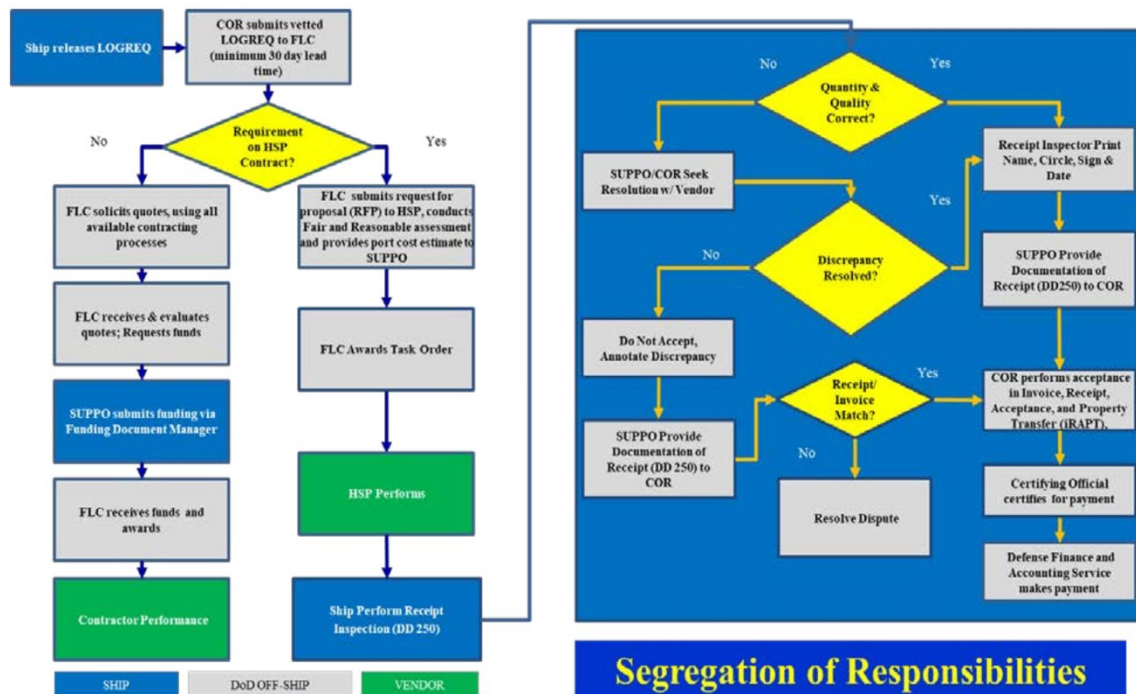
Ship releases LOGREQ

COR submits vetted LOGREQ to FLC (minimum 30 day lead time)

Requirement on HSP Contract?

No

Yes

FLC solicits quotes, using all available contracting processes

FLC receives & evaluates quotes; Requests funds

SUPPO submits funding via Funding Document Manager

FLC receives funds and awards

Contractor Performance

FLC submits request for proposal (RFP) to HSP, conducts Fair and Reasonable assessment and provides port cost estimate to SUPPO

FLC Awards Task Order

HSP Performs

Ship Perform Receipt Inspection (DD 250)

No

Yes

Quantity & Quality Correct?

SUPPO/COR Seek Resolution w/ Vendor

Receipt Inspector Print Name, Circle, Sign & Date

Yes

No

Discrepancy Resolved?

SUPPO Provide Documentation of Receipt (DD250) to COR

Do Not Accept, Annotate Discrepancy

Yes

Receipt/ Invoice Match?

COR performs acceptance in Invoice, Receipt, Acceptance, and Property Transfer (iRAPT).

SUPPO Provide Documentation of Receipt (DD 250) to COR

No

Resolve Dispute

Certifying Official certifies for payment

Defense Finance and Accounting Service makes payment

SHIP

DoD OFF-SHIP

VENDOR

Segregation of Responsibilities